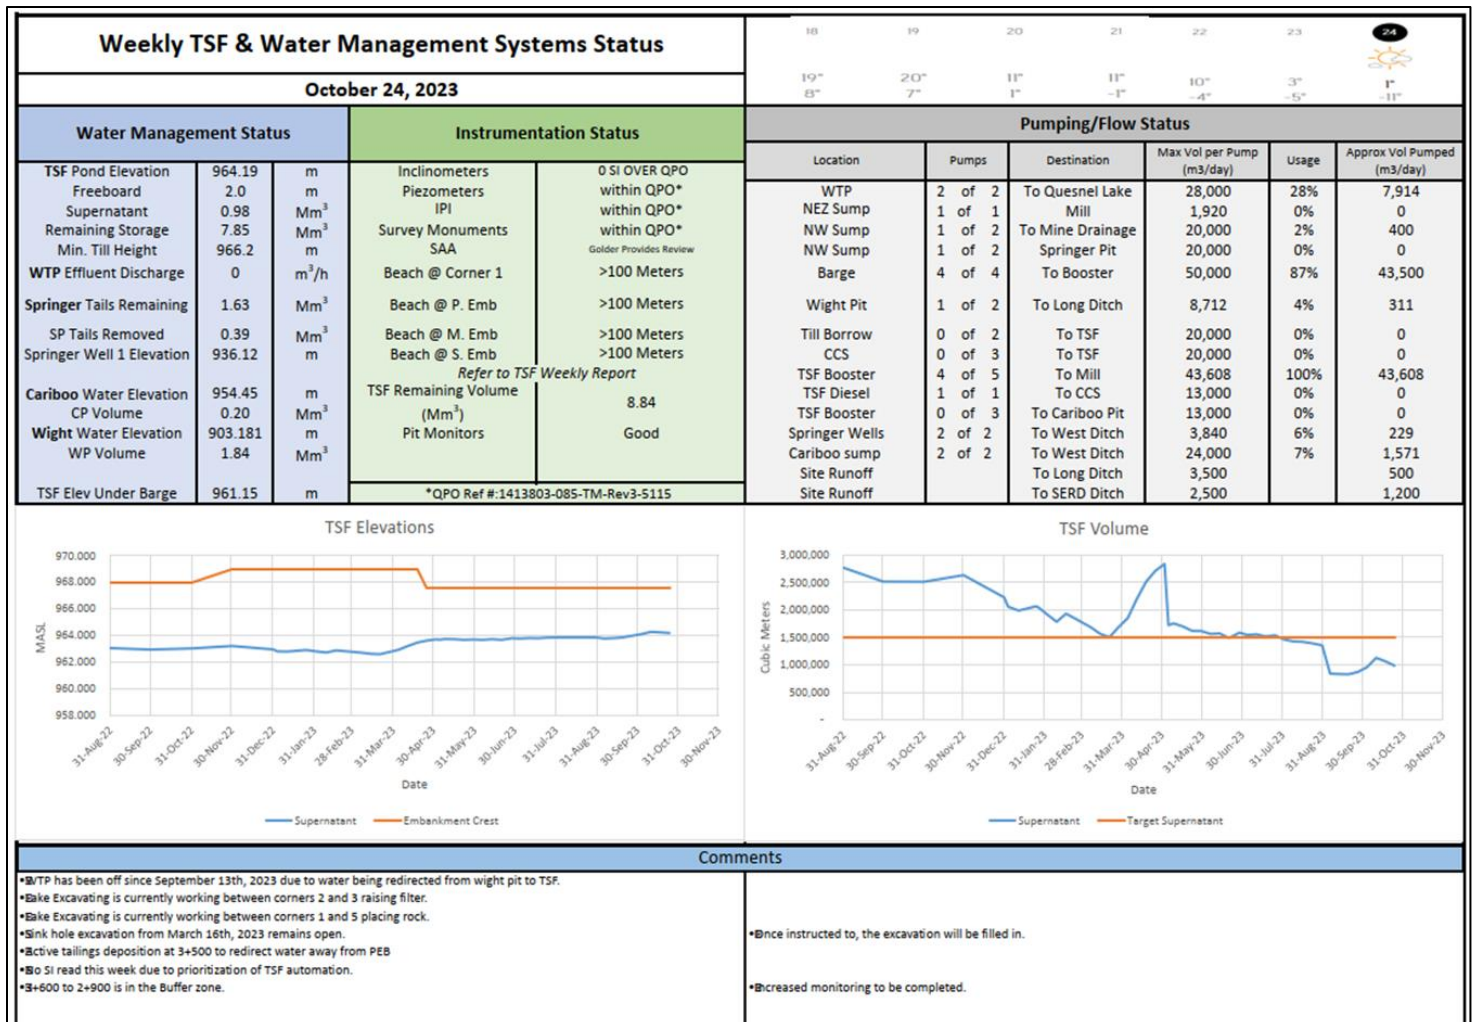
Weekly TSF & Water Management Systems Status

October 24, 2023

18 19 20 21 22 23 24

19° 8° 20° 7° 11° 1° 11° -1° 10° -4° 3° -5° 1° -11°

Water Management Status

| | | |
|---|---|---|
| TSF Pond Elevation | 964.19 | m |
| Freeboard | 2.0 | m |
| Supernatant | 0.98 | Mm$^3$ |
| Remaining Storage | 7.85 | Mm$^3$ |
| Min. Till Height | 966.2 | m |
| WTP Effluent Discharge | 0 | m$^3$/h |
| Springer Tails Remaining | 1.63 | Mm$^3$ |
| SP Tails Removed | 0.39 | Mm$^3$ |
| Springer Well 1 Elevation | 936.12 | m |
| Cariboo Water Elevation | 954.45 | m |
| CP Volume | 0.20 | Mm$^3$ |
| Wight Water Elevation | 903.181 | m |
| WP Volume | 1.84 | Mm$^3$ |
| TSF Elev Under Barge | 961.15 | m |

Instrumentation Status

| | |
|---|---|
| Inclinometers | 0 SI OVER QPO |
| Piezometers | within QPO* |
| IPI | within QPO* |
| Survey Monuments | within QPO* |
| SAA | Golder Provides Review |
| Beach @ Corner 1 | >100 Meters |
| Beach @ P. Emb | >100 Meters |
| Beach @ M. Emb | >100 Meters |
| Beach @ S. Emb | >100 Meters |
| Refer to TSF Weekly Report | |
| TSF Remaining Volume (Mm$^3$) | 8.84 |
| Pit Monitors | Good |
| *QPO Ref #:1413803-085-TM-Rev3-5115 | |

Pumping/Flow Status

| Location | Pumps | Destination | Max Vol per Pump (m3/day) | Usage | Approx Vol Pumped (m3/day) |
|---|---|---|---|---|---|
| WTP | 2 of 2 | To Quesnel Lake | 28,000 | 28% | 7,914 |
| NEZ Sump | 1 of 1 | Mill | 1,920 | 0% | 0 |
| NW Sump | 1 of 2 | To Mine Drainage | 20,000 | 2% | 400 |
| NW Sump | 1 of 2 | Springer Pit | 20,000 | 0% | 0 |
| Barge | 4 of 4 | To Booster | 50,000 | 87% | 43,500 |
| Wight Pit | 1 of 2 | To Long Ditch | 8,712 | 4% | 311 |
| Till Borrow | 0 of 2 | To TSF | 20,000 | 0% | 0 |
| CCS | 0 of 3 | To TSF | 20,000 | 0% | 0 |
| TSF Booster | 4 of 5 | To Mill | 43,608 | 100% | 43,608 |
| TSF Diesel | 1 of 1 | To CCS | 13,000 | 0% | 0 |
| TSF Booster | 0 of 3 | To Cariboo Pit | 13,000 | 0% | 0 |
| Springer Wells | 2 of 2 | To West Ditch | 3,840 | 6% | 229 |
| Cariboo sump | 2 of 2 | To West Ditch | 24,000 | 7% | 1,571 |
| Site Runoff | | To Long Ditch | 3,500 | | 500 |
| Site Runoff | | To SERD Ditch | 2,500 | | 1,200 |

TSF Elevations

970.000 968.000 966.000 964.000 962.000 960.000 958.000

MASL

31-Aug-22 30-Sep-22 31-Oct-22 30-Nov-22 31-Dec-22 31-Jan-23 28-Feb-23 31-Mar-23 30-Apr-23 31-May-23 30-Jun-23 31-Jul-23 31-Aug-23 30-Sep-23 31-Oct-23 30-Nov-23

Date

Supernatant Embankment Crest

TSF Volume

3,000,000 2,500,000 2,000,000 1,500,000 1,000,000 500,000 -

Cubic Meters

31-Aug-22 30-Sep-22 31-Oct-22 30-Nov-22 31-Dec-22 31-Jan-23 28-Feb-23 31-Mar-23 30-Apr-23 31-May-23 30-Jun-23 31-Jul-23 31-Aug-23 30-Sep-23 31-Oct-23 30-Nov-23

Date

Supernatant Target Supernatant

Comments

•WTP has been off since September 13th, 2023 due to water being redirected from wight pit to TSF.
•Lake Excavating is currently working between corners 2 and 3 raising filter.
•Lake Excavating is currently working between corners 1 and 5 placing rock.
•Sink hole excavation from March 16th, 2023 remains open.
•Active tailings deposition at 3+500 to redirect water away from PEB
•No SI read this week due to prioritization of TSF automation.
•3+600 to 2+900 is in the Buffer zone.

•Once instructed to, the excavation will be filled in.

•Increased monitoring to be completed.